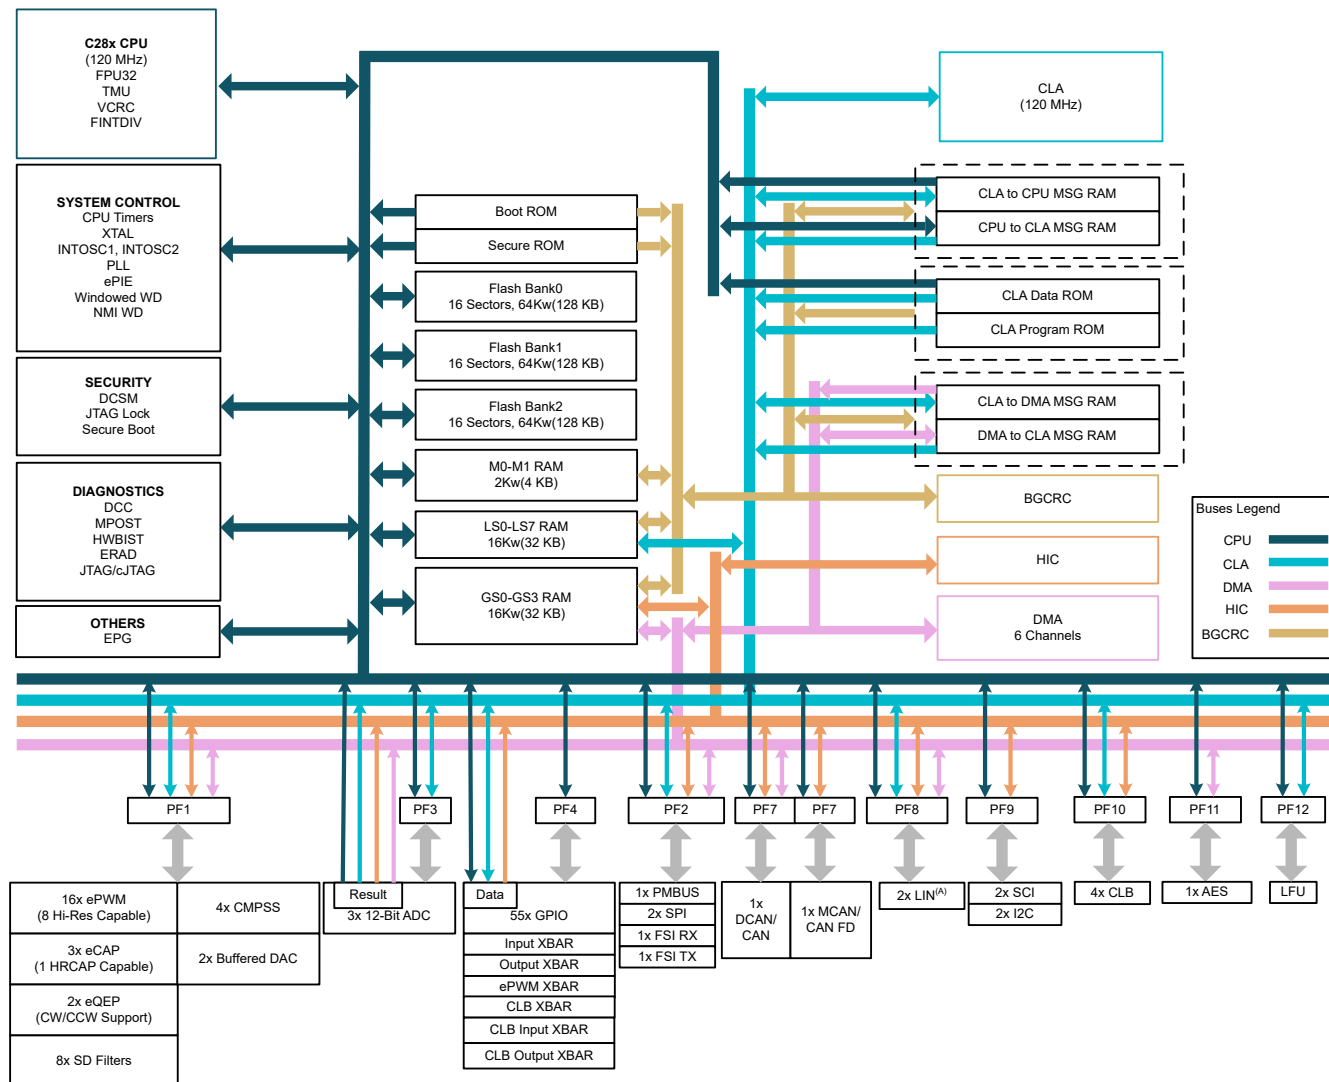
C28x CPU
(120 MHz)
FPU32
TMU
VCRC
FINTDIV

SYSTEM CONTROL
CPU Timers
XTAL
INTOSC1, INTOSC2
PLL
ePIE
Windowed WD
NMI WD

SECURITY
DCSM
JTAG Lock
Secure Boot

DIAGNOSTICS
DCC
MPOST
HWBIST
ERAD
JTAG/cJTAG

OTHERS
EPG

Boot ROM
Secure ROM
Flash Bank0
16 Sectors, 64Kw(128 KB)
Flash Bank1
16 Sectors, 64Kw(128 KB)
Flash Bank2
16 Sectors, 64Kw(128 KB)
M0-M1 RAM
2Kw(4 KB)
LS0-LS7 RAM
16Kw(32 KB)
GS0-GS3 RAM
16Kw(32 KB)

CLA
(120 MHz)
CLA to CPU MSG RAM
CPU to CLA MSG RAM
CLA Data ROM
CLA Program ROM
CLA to DMA MSG RAM
DMA to CLA MSG RAM
BGCRC
HIC
DMA
6 Channels

Buses Legend
CPU
CLA
DMA
HIC
BGCRC

PF1
PF3
PF4
PF2
PF7
PF7
PF8
PF9
PF10
PF11
PF12

16x ePWM
(8 Hi-Res Capable)
4x CMPSS
3x eCAP
(1 HRCAP Capable)
2x Buffered DAC
2x eQEP
(CW/CCW Support)
8x SD Filters

Result
3x 12-Bit ADC

Data
55x GPIO
Input XBAR
Output XBAR
ePWM XBAR
CLB XBAR
CLB Input XBAR
CLB Output XBAR

1x PMBUS
2x SPI
1x FSI RX
1x FSI TX

1x
DCAN/
CAN

1x MCAN/
CAN FD

2x LIN$^{(A)}$

2x SCI
2x I2C

4x CLB

1x AES

LFU